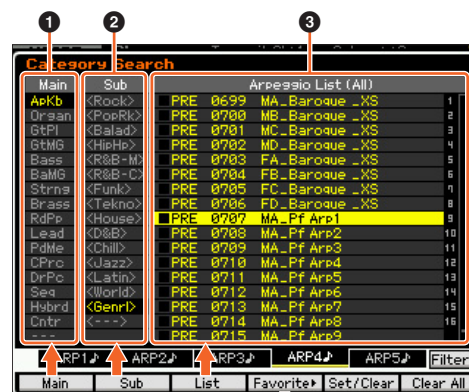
❶ ❷ ❸

Category Search

| Main | Sub |
|---|---|
| ApKb | <Rock> |
| Organ | <PopRk> |
| GtPl | <Balad> |
| GtMG | <HipHp> |
| Bass | <R&B-M> |
| BaMG | <R&B-C> |
| Strng | <Funk> |
| Brass | <Tekno> |
| RdPp | <House> |
| Lead | <D&B> |
| PdMe | <Chill> |
| CPrc | <Jazz> |
| DrPc | <Latin> |
| Seq | <World> |
| Hybrd | <Genrl> |
| Cntr | <---> |

Arpeggio List (All)

| | | | |
|---|---|---|---|
| PRE | 0699 | MA_Baroque_XS | 1 |
| PRE | 0700 | MB_Baroque_XS | 2 |
| PRE | 0701 | MC_Baroque_XS | 3 |
| PRE | 0702 | MD_Baroque_XS | 4 |
| PRE | 0703 | FA_Baroque_XS | 5 |
| PRE | 0704 | FB_Baroque_XS | 6 |
| PRE | 0705 | FC_Baroque_XS | 7 |
| PRE | 0706 | FD_Baroque_XS | 8 |
| PRE | 0707 | MA_Pf Arp1 | 9 |
| PRE | 0708 | MA_Pf Arp2 | 10 |
| PRE | 0709 | MA_Pf Arp3 | 11 |
| PRE | 0710 | MA_Pf Arp4 | 12 |
| PRE | 0711 | MA_Pf Arp5 | 13 |
| PRE | 0712 | MA_Pf Arp6 | 14 |
| PRE | 0713 | MA_Pf Arp7 | 15 |
| PRE | 0714 | MA_Pf Arp8 | 16 |
| PRE | 0715 | MA_Pf Arp9 | |

ARP1♪ ARP2♪ ARP3♪ ARP4♪ ARP5♪ Filter

Main Sub List Favorite▸ Set/Clear Clear All